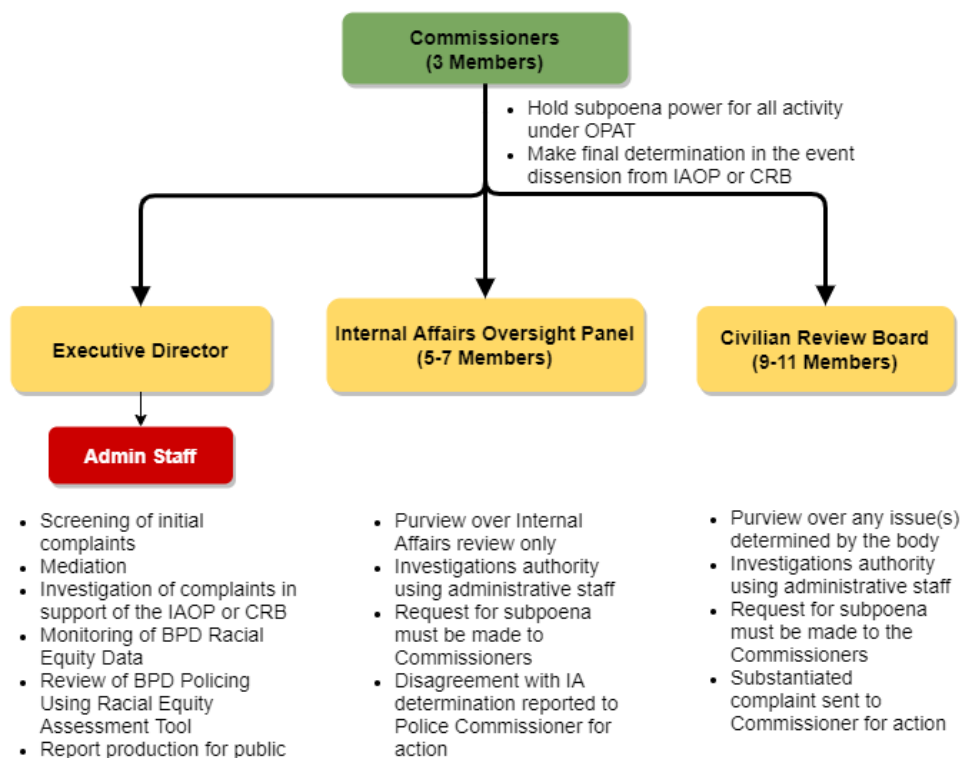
Commissioners
(3 Members)

- Hold subpoena power for all activity under OPAT
- Make final determination in the event dissension from IAOP or CRB

Executive Director

Internal Affairs Oversight Panel
(5-7 Members)

Civilian Review Board
(9-11 Members)

Admin Staff

- Screening of initial complaints
- Mediation
- Investigation of complaints in support of the IAOP or CRB
- Monitoring of BPD Racial Equity Data
- Review of BPD Policing Using Racial Equity Assessment Tool
- Report production for public

- Purview over Internal Affairs review only
- Investigations authority using administrative staff
- Request for subpoena must be made to Commissioners
- Disagreement with IA determination reported to Police Commissioner for action

- Purview over any issue(s) determined by the body
- Investigations authority using administrative staff
- Request for subpoena must be made to the Commissioners
- Substantiated complaint sent to Commissioner for action